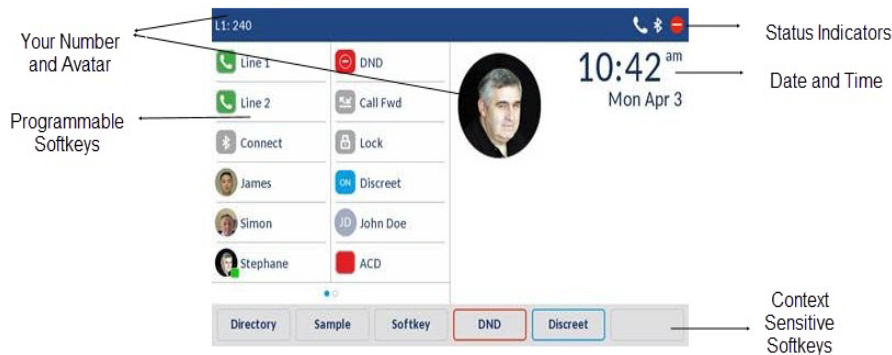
Your Number and Avatar

Programmable Softkeys

L1: 240

Line 1
Line 2
Connect
James
Simon
Stephane

DND
Call Fwd
Lock
ON Discreet
JD John Doe
ACD

10:42 am
Mon Apr 3

Status Indicators

Date and Time

Directory
Sample
Softkey
DND
Discreet

Context Sensitive Softkeys